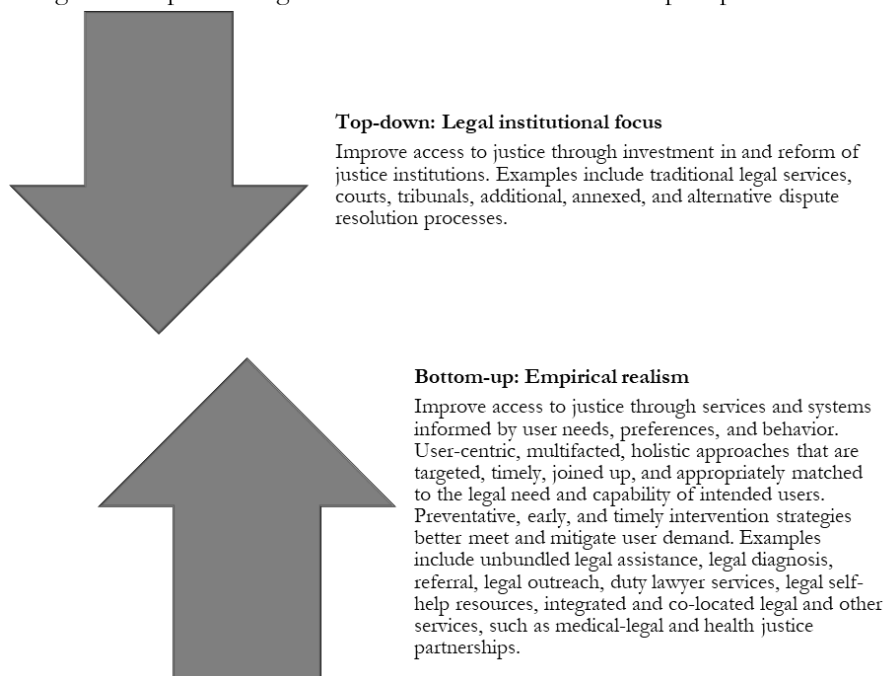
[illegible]

Top-down: Legal institutional focus

Improve access to justice through investment in and reform of justice institutions. Examples include traditional legal services, courts, tribunals, additional, annexed, and alternative dispute resolution processes.

Bottom-up: Empirical realism

Improve access to justice through services and systems informed by user needs, preferences, and behavior. User-centric, multifacted, holistic approaches that are targeted, timely, joined up, and appropriately matched to the legal need and capability of intended users. Preventative, early, and timely intervention strategies better meet and mitigate user demand. Examples include unbundled legal assistance, legal diagnosis, referral, legal outreach, duty lawyer services, legal self-help resources, integrated and co-located legal and other services, such as medical-legal and health justice partnerships.